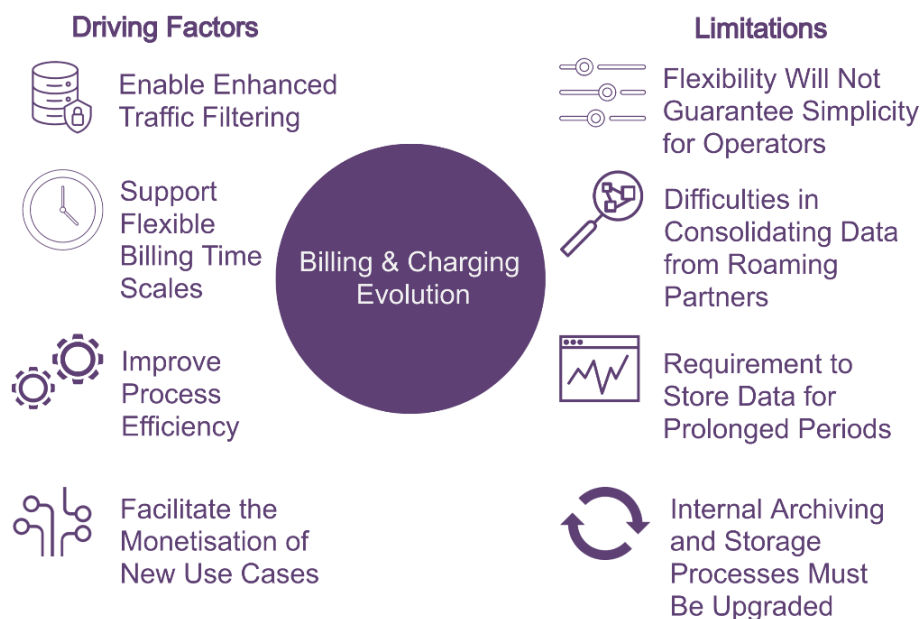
Driving Factors

Enable Enhanced Traffic Filtering

Support Flexible Billing Time Scales

Improve Process Efficiency

Facilitate the Monetisation of New Use Cases

Billing & Charging Evolution

Limitations

Flexibility Will Not Guarantee Simplicity for Operators

Difficulties in Consolidating Data from Roaming Partners

Requirement to Store Data for Prolonged Periods

Internal Archiving and Storage Processes Must Be Upgraded